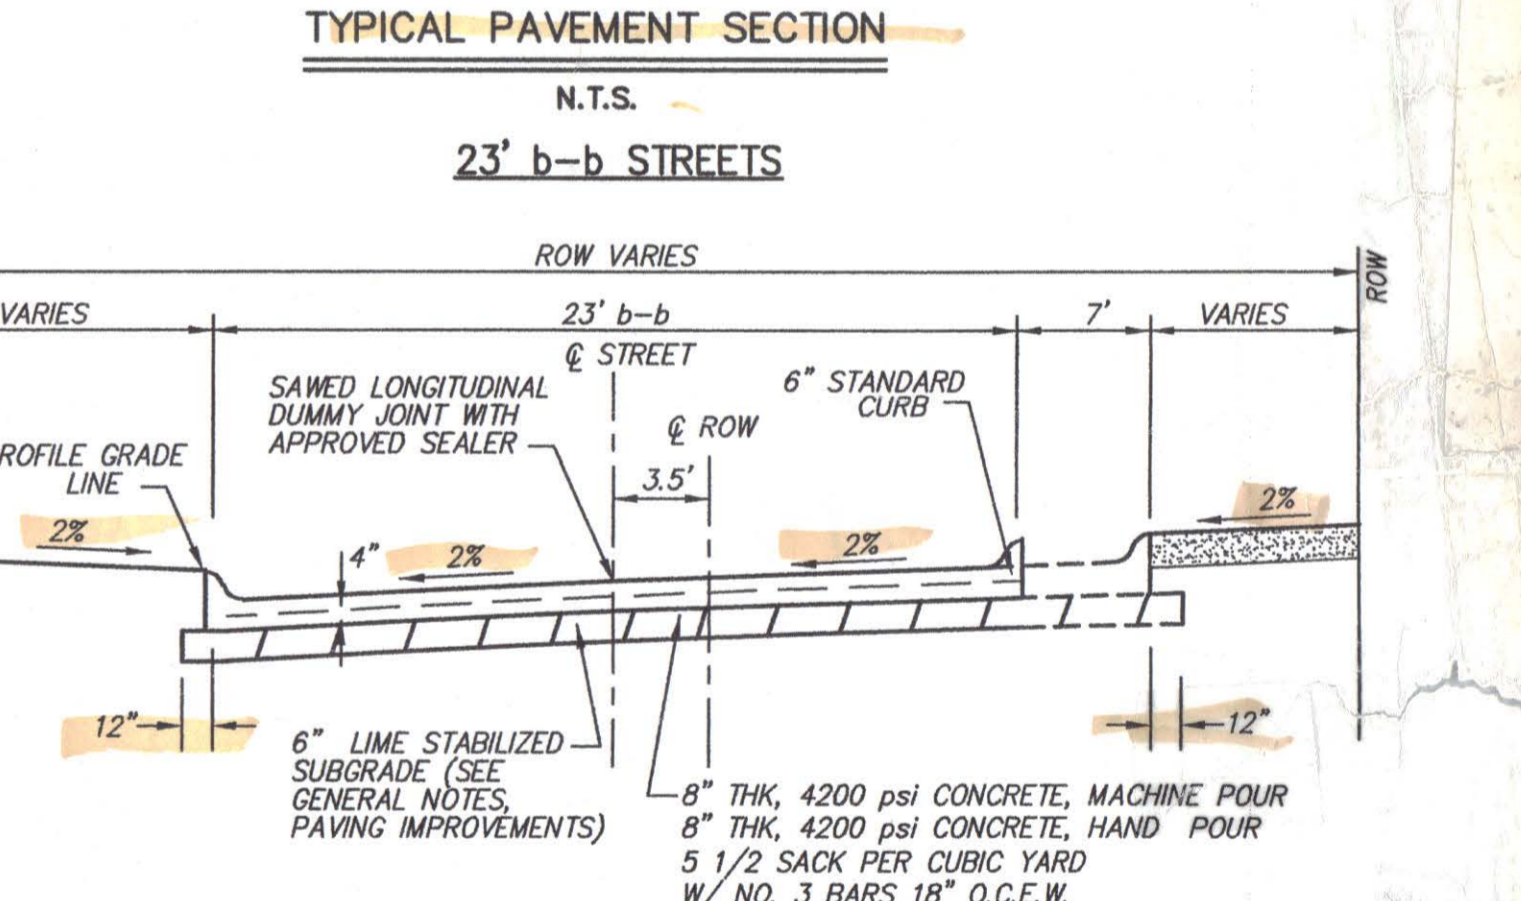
TYPICAL PAVEMENT SECTION

N.T.S.

23' b-b STREETS

ROW VARIES

VARIES

23' b-b

7'

VARIES

ROW

℄ STREET

SAWED LONGITUDINAL DUMMY JOINT WITH APPROVED SEALER

6" STANDARD CURB

℄ ROW

ROFILE GRADE LINE

3.5'

2%

4"

2%

2%

2%

12"

12"

6" LIME STABILIZED SUBGRADE (SEE GENERAL NOTES, PAVING IMPROVEMENTS)

8" THK, 4200 psi CONCRETE, MACHINE POUR
8" THK, 4200 psi CONCRETE, HAND POUR
5 1/2 SACK PER CUBIC YARD
W/ NO. 3 BARS 18" O.C.E.W.